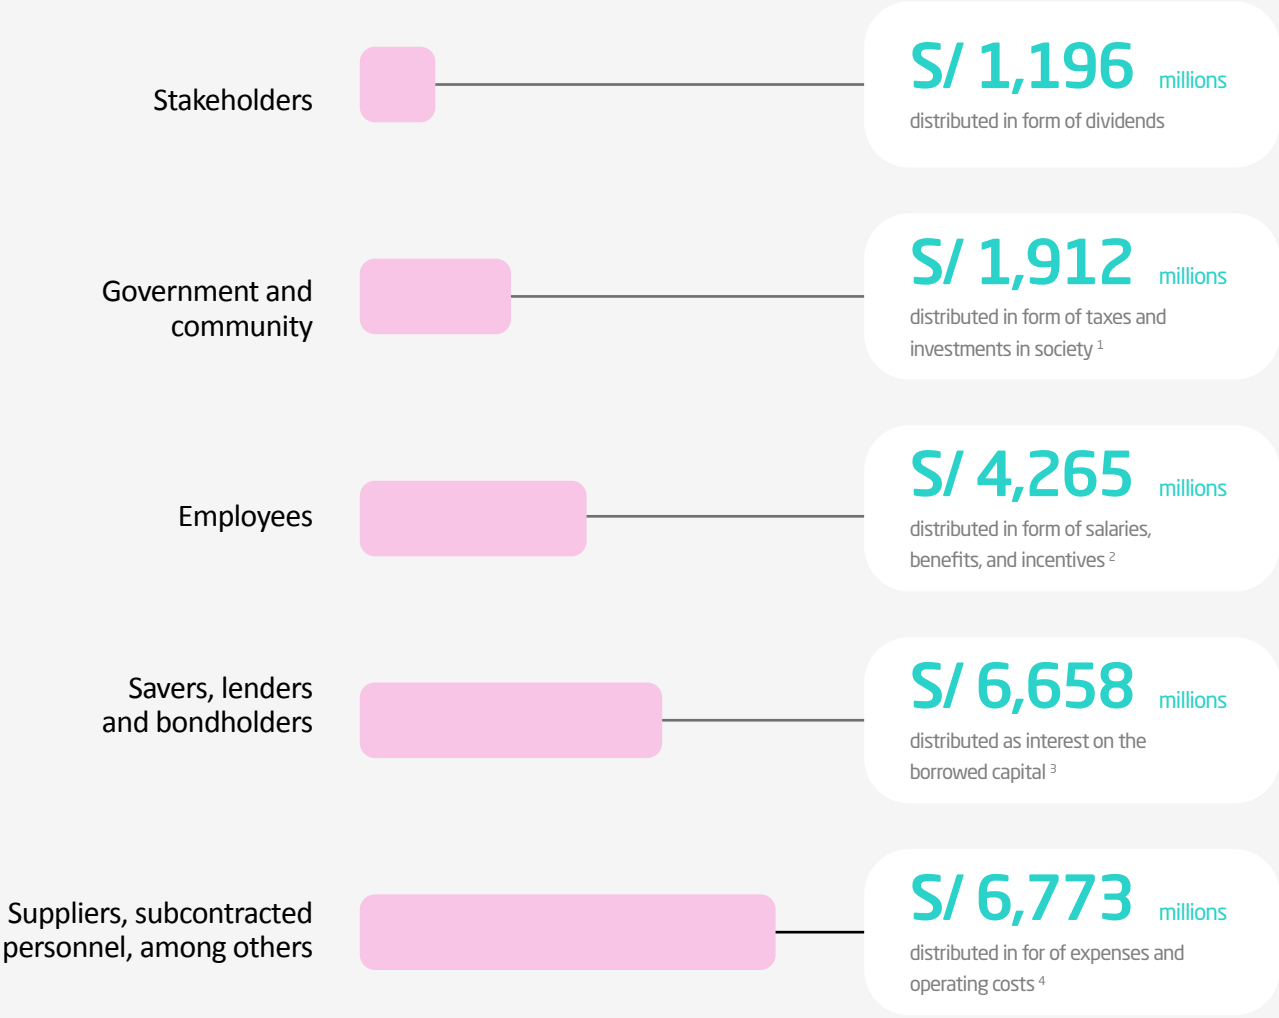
Stakeholders

S/ 1,196 millions

distributed in form of dividends

Government and community

S/ 1,912 millions

distributed in form of taxes and investments in society $^1$

Employees

S/ 4,265 millions

distributed in form of salaries, benefits, and incentives $^2$

Savers, lenders and bondholders

S/ 6,658 millions

distributed as interest on the borrowed capital $^3$

Suppliers, subcontracted personnel, among others

S/ 6,773 millions

distributed in for of expenses and operating costs $^4$